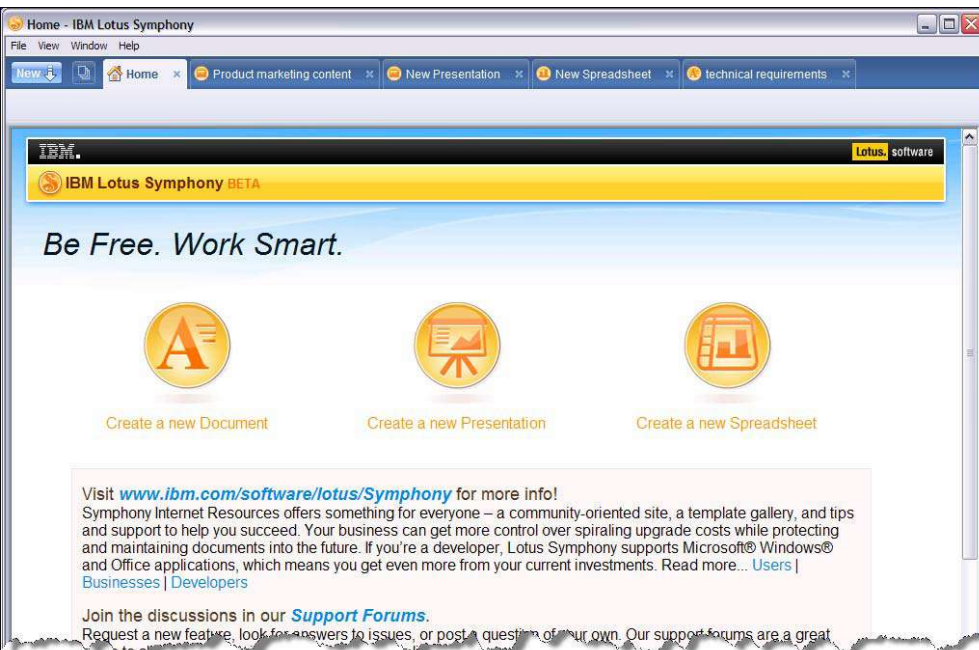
Home - IBM Lotus Symphony

File View Window Help

New | Home × | Product marketing content × | New Presentation × | New Spreadsheet × | technical requirements ×

IBM. Lotus. software

IBM Lotus Symphony BETA

Be Free. Work Smart.

Create a new Document

Create a new Presentation

Create a new Spreadsheet

Visit www.ibm.com/software/lotus/Symphony for more info!
Symphony Internet Resources offers something for everyone – a community-oriented site, a template gallery, and tips and support to help you succeed. Your business can get more control over spiraling upgrade costs while protecting and maintaining documents into the future. If you're a developer, Lotus Symphony supports Microsoft® Windows® and Office applications, which means you get even more from your current investments. Read more... Users | Businesses | Developers

Join the discussions in our Support Forums.
Request a new feature, look for answers to issues, or post a question of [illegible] own. Our support forums are a great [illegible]